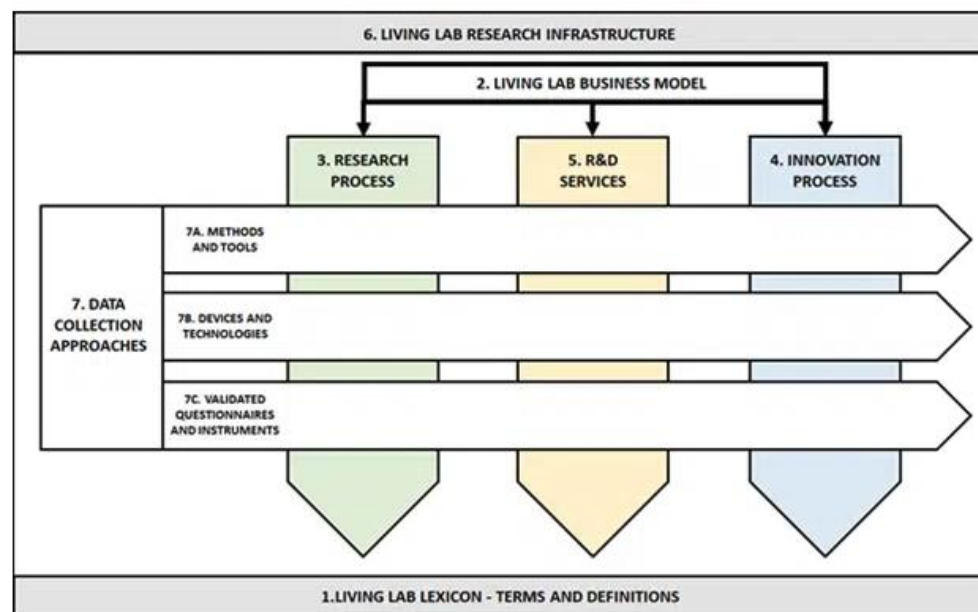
6. LIVING LAB RESEARCH INFRASTRUCTURE

2. LIVING LAB BUSINESS MODEL

3. RESEARCH PROCESS

5. R&D SERVICES

4. INNOVATION PROCESS

7. DATA COLLECTION APPROACHES

7A. METHODS AND TOOLS

7B. DEVICES AND TECHNOLOGIES

7C. VALIDATED QUESTIONNAIRES AND INSTRUMENTS

1.LIVING LAB LEXICON - TERMS AND DEFINITIONS